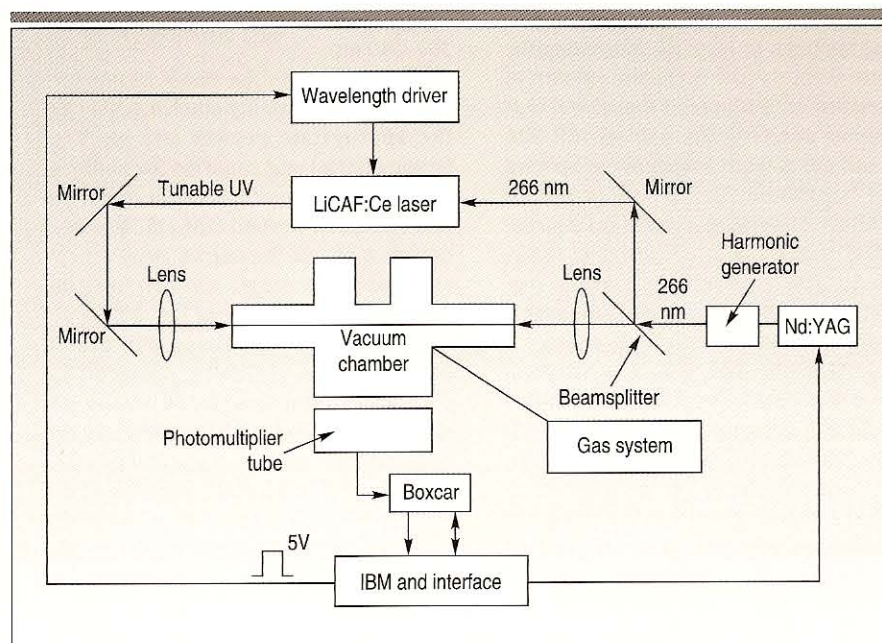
Wavelength driver

Mirror

Tunable UV

LiCAF:Ce laser

266 nm

Mirror

Harmonic generator

Lens

Lens

266 nm

Mirror

Vacuum chamber

Nd:YAG

Beamsplitter

Photomultiplier tube

Gas system

Boxcar

5V

IBM and interface